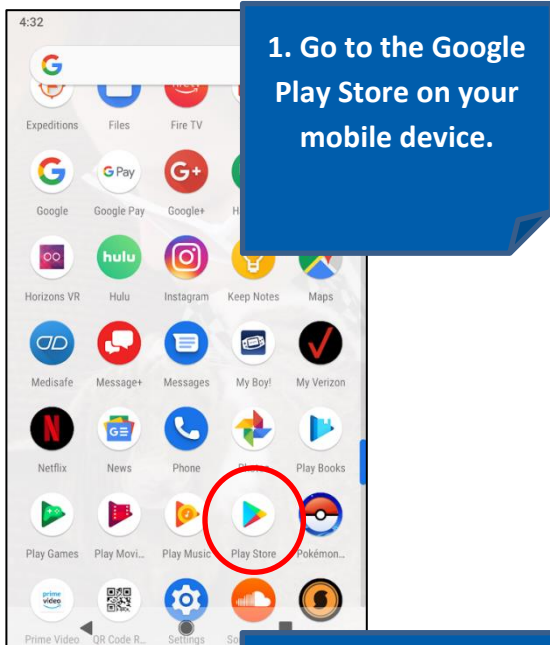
4:32

1. Go to the Google Play Store on your mobile device.

Expeditions Files Fire TV

G Pay

Google Google Pay Google+ H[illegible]

hulu

Horizons VR Hulu Instagram Keep Notes Maps

Medisafe Message+ Messages My Boy! My Verizon

Netflix News Phone Photos Play Books

Play Games Play Movi... Play Music Play Store Pokémon...

prime video

Prime Video QR Code R... Settings So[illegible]